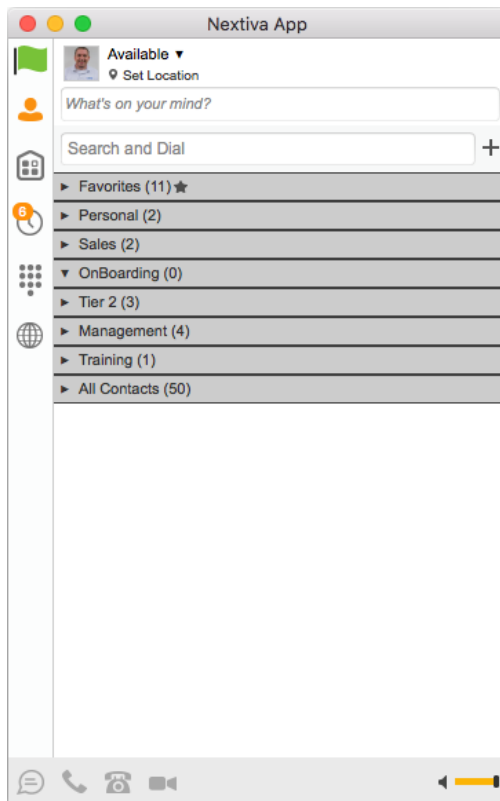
Nextiva App

Available ▾
Set Location

What's on your mind?

Search and Dial
+

6

► Favorites (11) ★
► Personal (2)
► Sales (2)
▼ OnBoarding (0)
► Tier 2 (3)
► Management (4)
► Training (1)
► All Contacts (50)